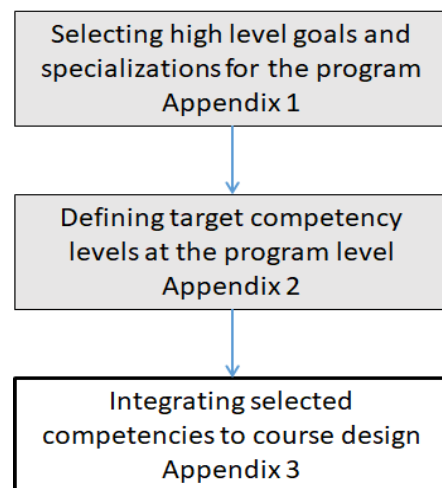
Selecting high level goals and specializations for the program
Appendix 1

Defining target competency levels at the program level
Appendix 2

Integrating selected competencies to course design
Appendix 3